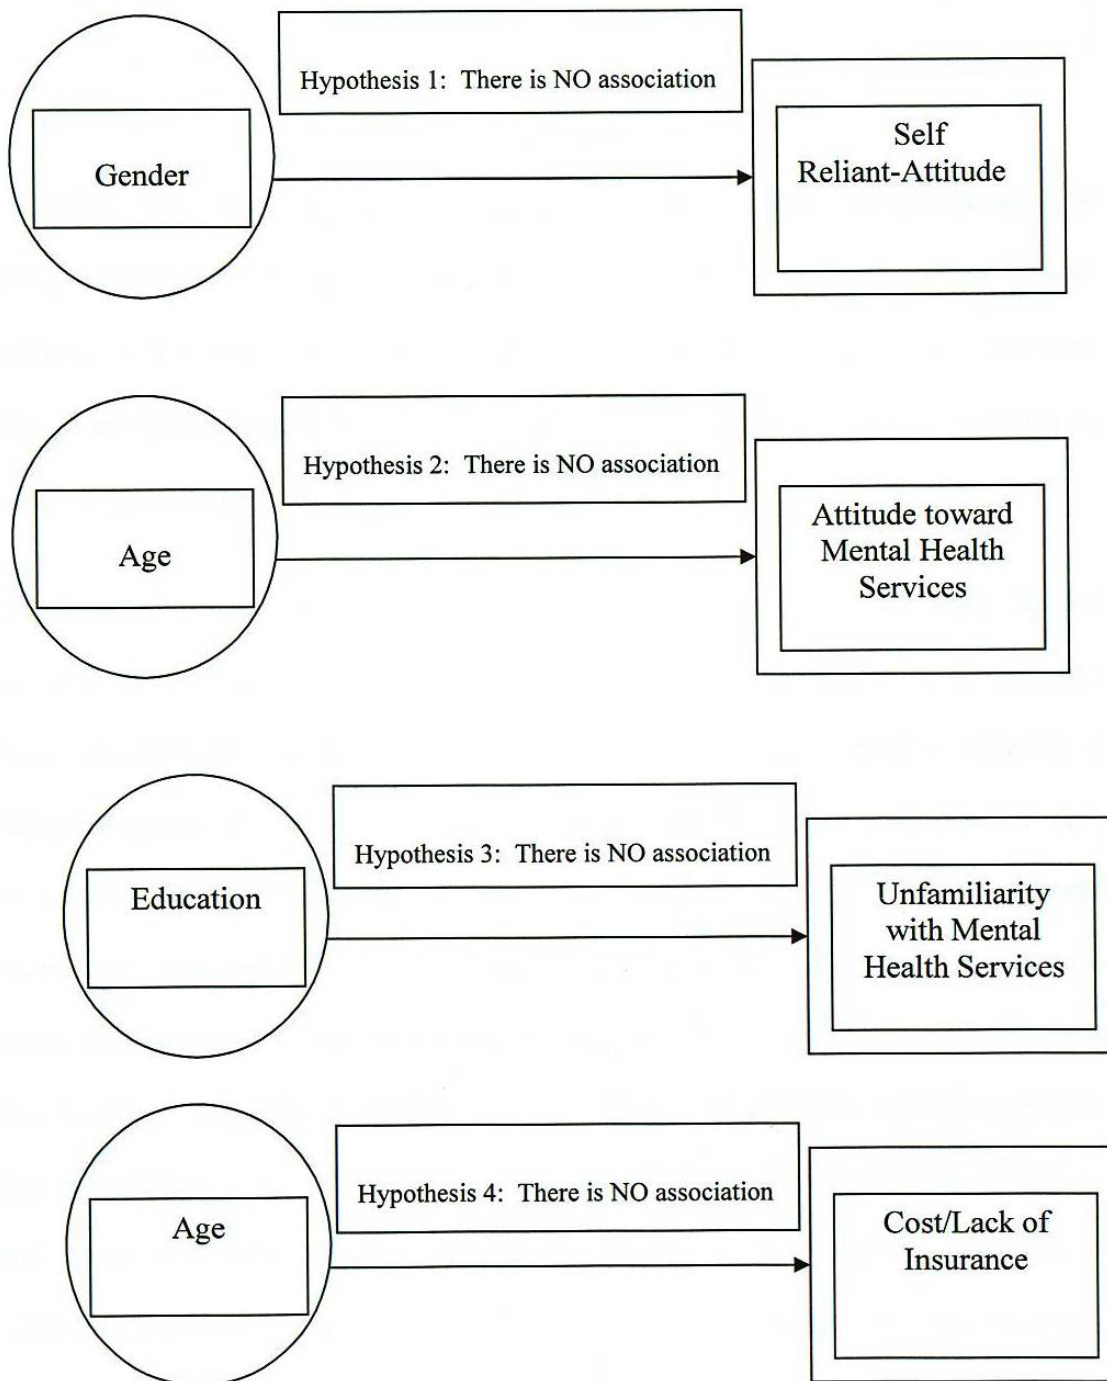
Hypothesis 1: There is NO association

Gender

Self Reliant-Attitude

Hypothesis 2: There is NO association

Age

Attitude toward Mental Health Services

Hypothesis 3: There is NO association

Education

Unfamiliarity with Mental Health Services

Hypothesis 4: There is NO association

Age

Cost/Lack of Insurance